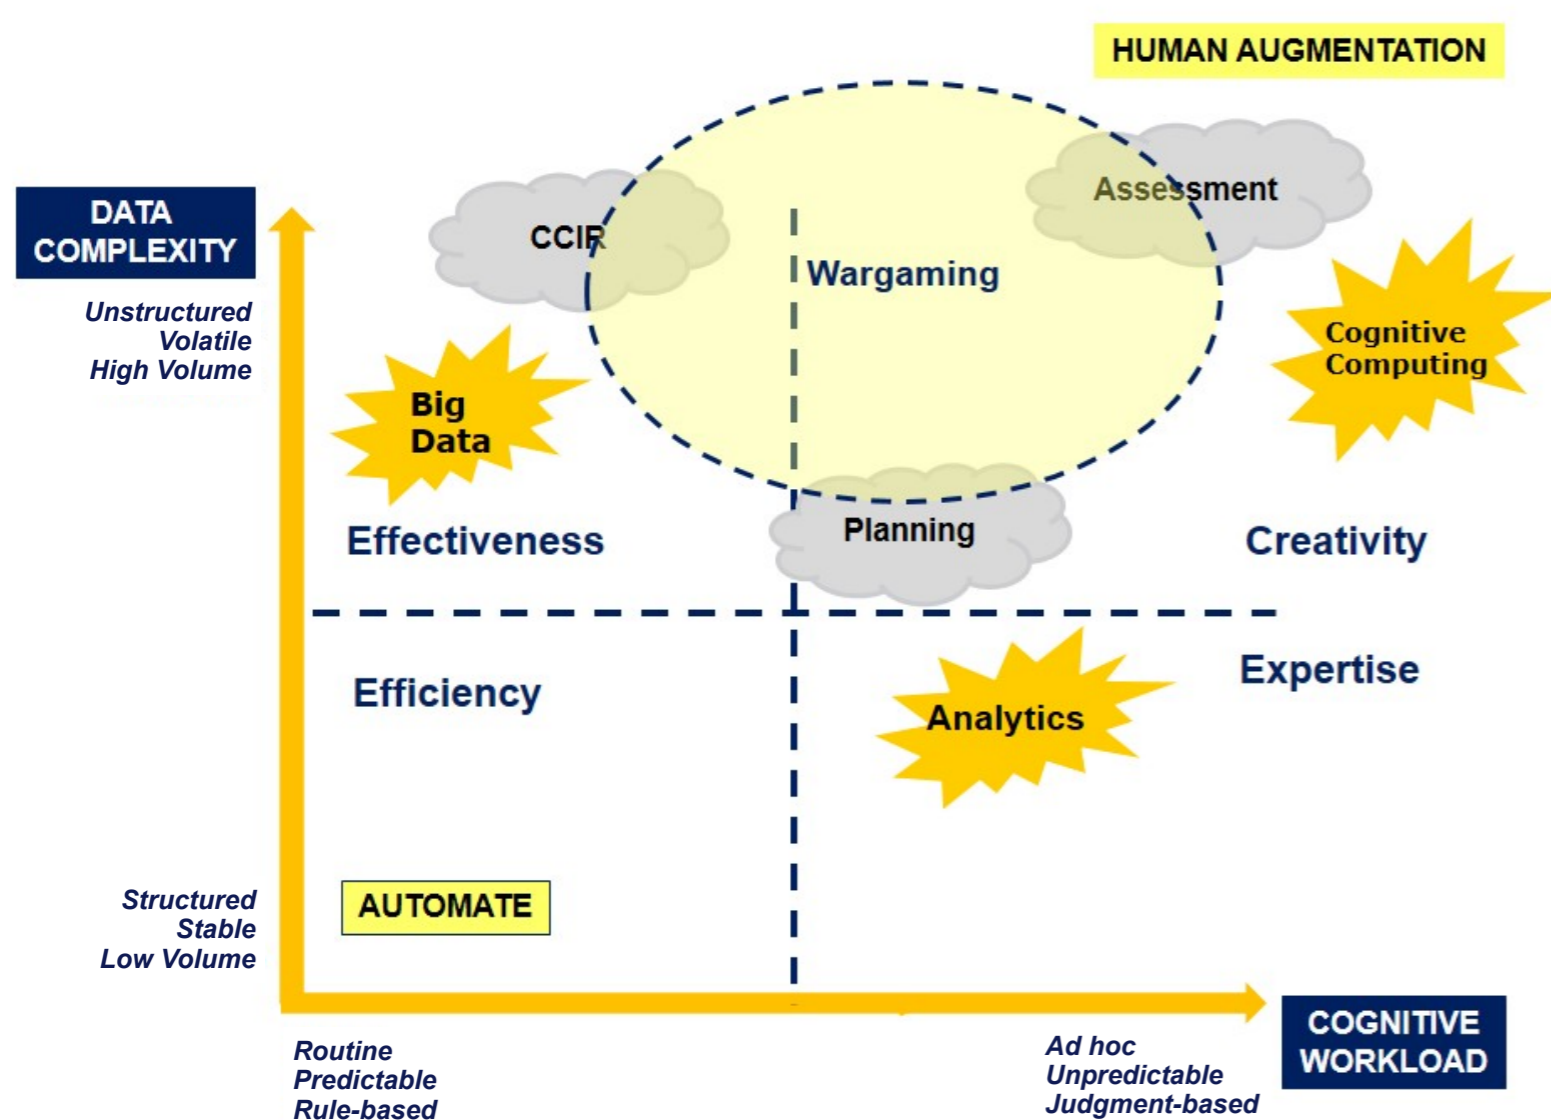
HUMAN AUGMENTATION

DATA COMPLEXITY

Unstructured
Volatile
High Volume

CCIR

Assessment

Wargaming

Cognitive Computing

Big Data

Effectiveness

Planning

Creativity

Efficiency

Analytics

Expertise

Structured
Stable
Low Volume

AUTOMATE

COGNITIVE WORKLOAD

Routine
Predictable
Rule-based

Ad hoc
Unpredictable
Judgment-based